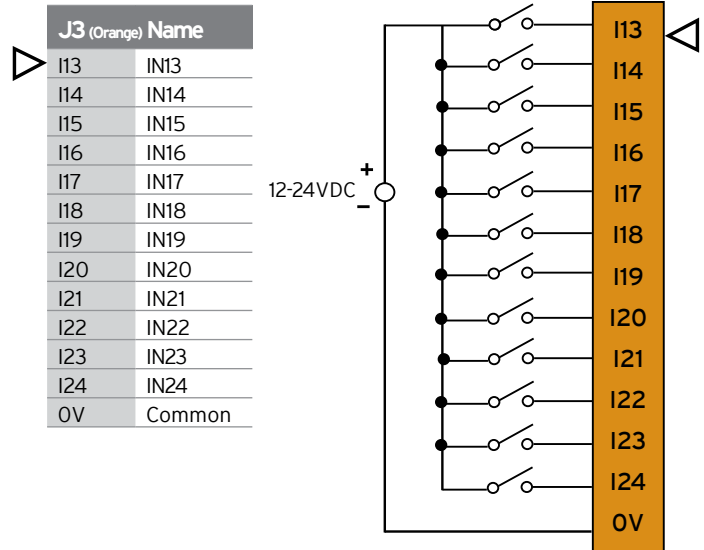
| J3 (Orange) | Name |
|---|---|
| I13 | IN13 |
| I14 | IN14 |
| I15 | IN15 |
| I16 | IN16 |
| I17 | IN17 |
| I18 | IN18 |
| I19 | IN19 |
| I20 | IN20 |
| I21 | IN21 |
| I22 | IN22 |
| I23 | IN23 |
| I24 | IN24 |
| 0V | Common |

12-24VDC
+
−

I13
I14
I15
I16
I17
I18
I19
I20
I21
I22
I23
I24
0V